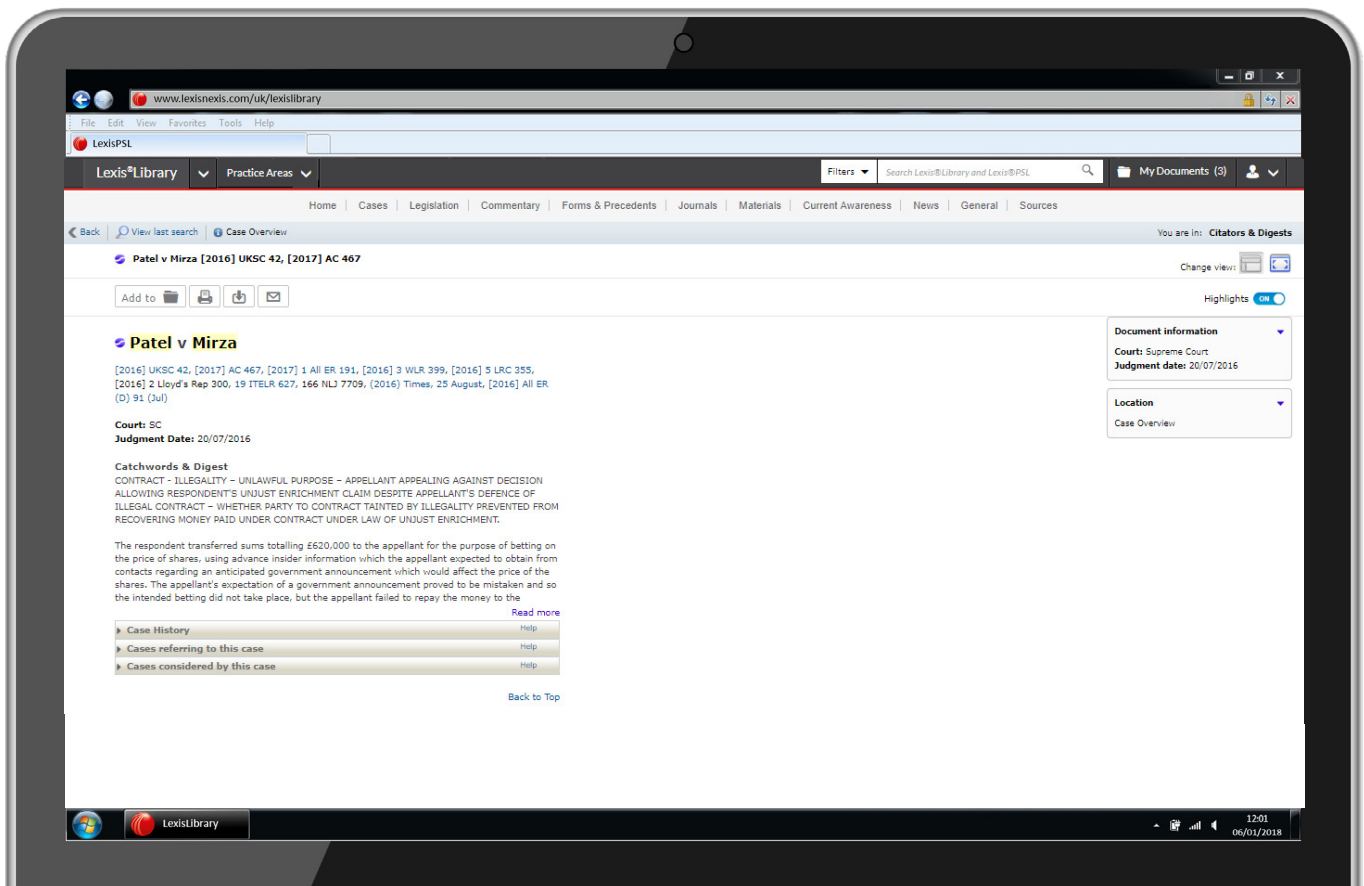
www.lexisnexis.com/uk/lexislibrary

File Edit View Favorites Tools Help

LexisPSL

Lexis®Library

Practice Areas

Filters

Search Lexis®Library and Lexis®PSL

My Documents (3)

Home | Cases | Legislation | Commentary | Forms & Precedents | Journals | Materials | Current Awareness | News | General | Sources

Back | View last search | Case Overview

You are in: Citators & Digests

Patel v Mirza [2016] UKSC 42, [2017] AC 467

Change view:

Add to

Highlights ON

Patel v Mirza

[2016] UKSC 42, [2017] AC 467, [2017] 1 All ER 191, [2016] 3 WLR 399, [2016] 5 LRC 355, [2016] 2 Lloyd's Rep 300, 19 ITELR 627, 166 NLJ 7709, (2016) Times, 25 August, [2016] All ER (D) 91 (Jul)

Court: SC
Judgment Date: 20/07/2016

Catchwords & Digest
CONTRACT - ILLEGALITY – UNLAWFUL PURPOSE – APPELLANT APPEALING AGAINST DECISION ALLOWING RESPONDENT'S UNJUST ENRICHMENT CLAIM DESPITE APPELLANT'S DEFENCE OF ILLEGAL CONTRACT – WHETHER PARTY TO CONTRACT TAINTED BY ILLEGALITY PREVENTED FROM RECOVERING MONEY PAID UNDER CONTRACT UNDER LAW OF UNJUST ENRICHMENT.

The respondent transferred sums totalling £620,000 to the appellant for the purpose of betting on the price of shares, using advance insider information which the appellant expected to obtain from contacts regarding an anticipated government announcement which would affect the price of the shares. The appellant's expectation of a government announcement proved to be mistaken and so the intended betting did not take place, but the appellant failed to repay the money to the

Read more

Case History Help
Cases referring to this case Help
Cases considered by this case Help

Back to Top

Document information
Court: Supreme Court
Judgment date: 20/07/2016

Location
Case Overview

LexisLibrary

12:01
06/01/2018